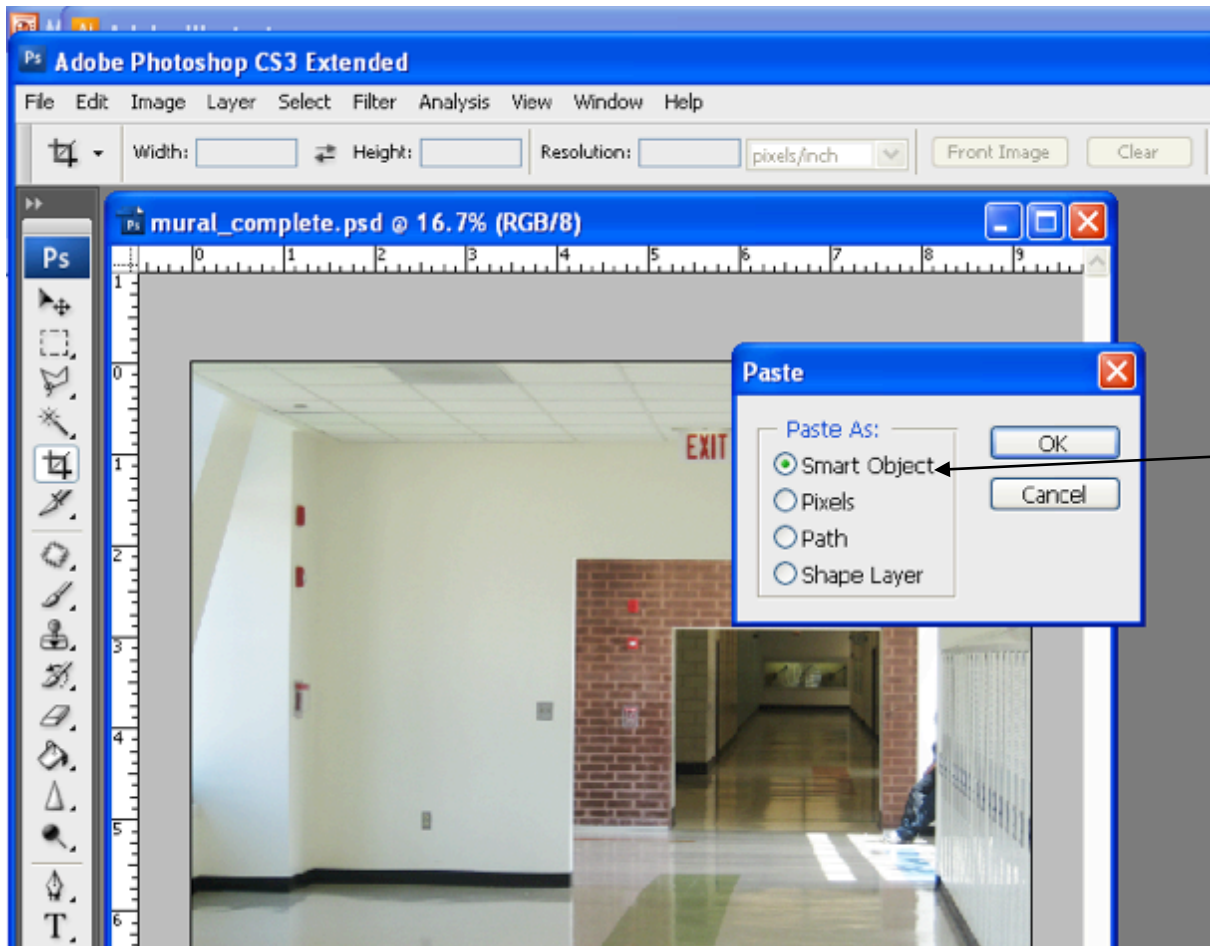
Adobe Photoshop CS3 Extended

File Edit Image Layer Select Filter Analysis View Window Help

Width: Height: Resolution: pixels/inch Front Image Clear

Ps

mural_complete.psd @ 16.7% (RGB/8)

0 1 2 3 4 5 6 7 8 9

1 0 1 2 3 4 5 6

EXIT

Paste

Paste As:
Smart Object
Pixels
Path
Shape Layer

OK
Cancel